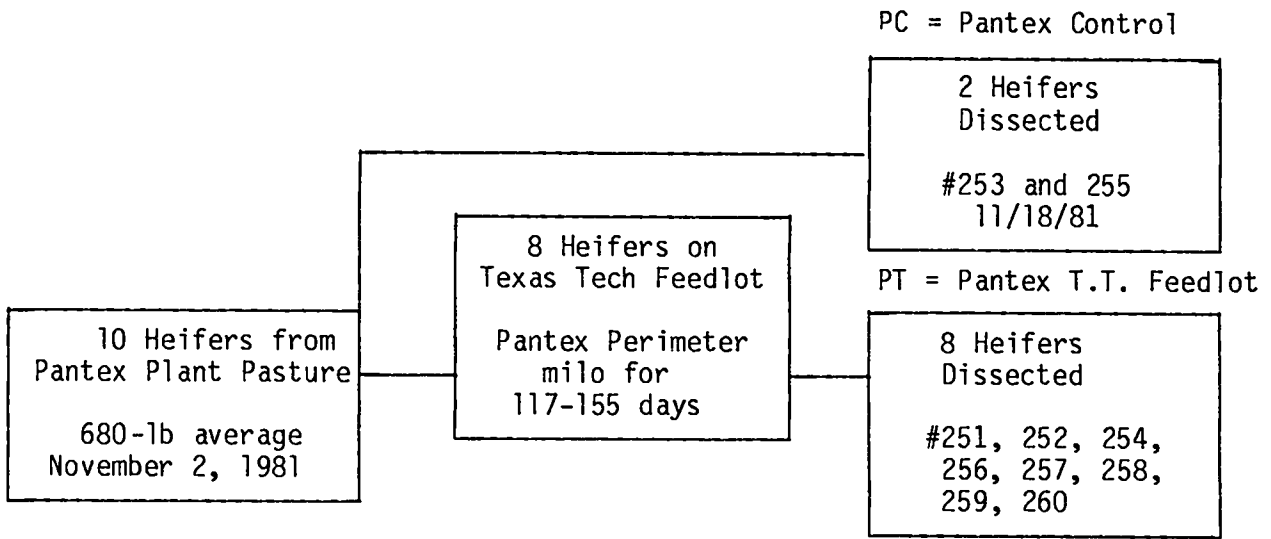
PC = Pantex Control

2 Heifers
Dissected

#253 and 255
11/18/81

10 Heifers from
Pantex Plant Pasture

680-lb average
November 2, 1981

8 Heifers on
Texas Tech Feedlot

Pantex Perimeter
milo for
117-155 days

PT = Pantex T.T. Feedlot

8 Heifers
Dissected

#251, 252, 254,
256, 257, 258,
259, 260